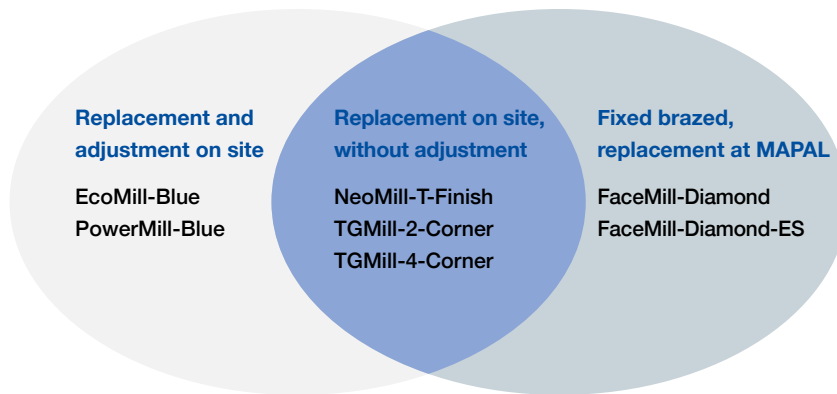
Replacement and adjustment on site

EcoMill-Blue
PowerMill-Blue

Replacement on site, without adjustment

NeoMill-T-Finish
TGMill-2-Corner
TGMill-4-Corner

Fixed brazed, replacement at MAPAL

FaceMill-Diamond
FaceMill-Diamond-ES